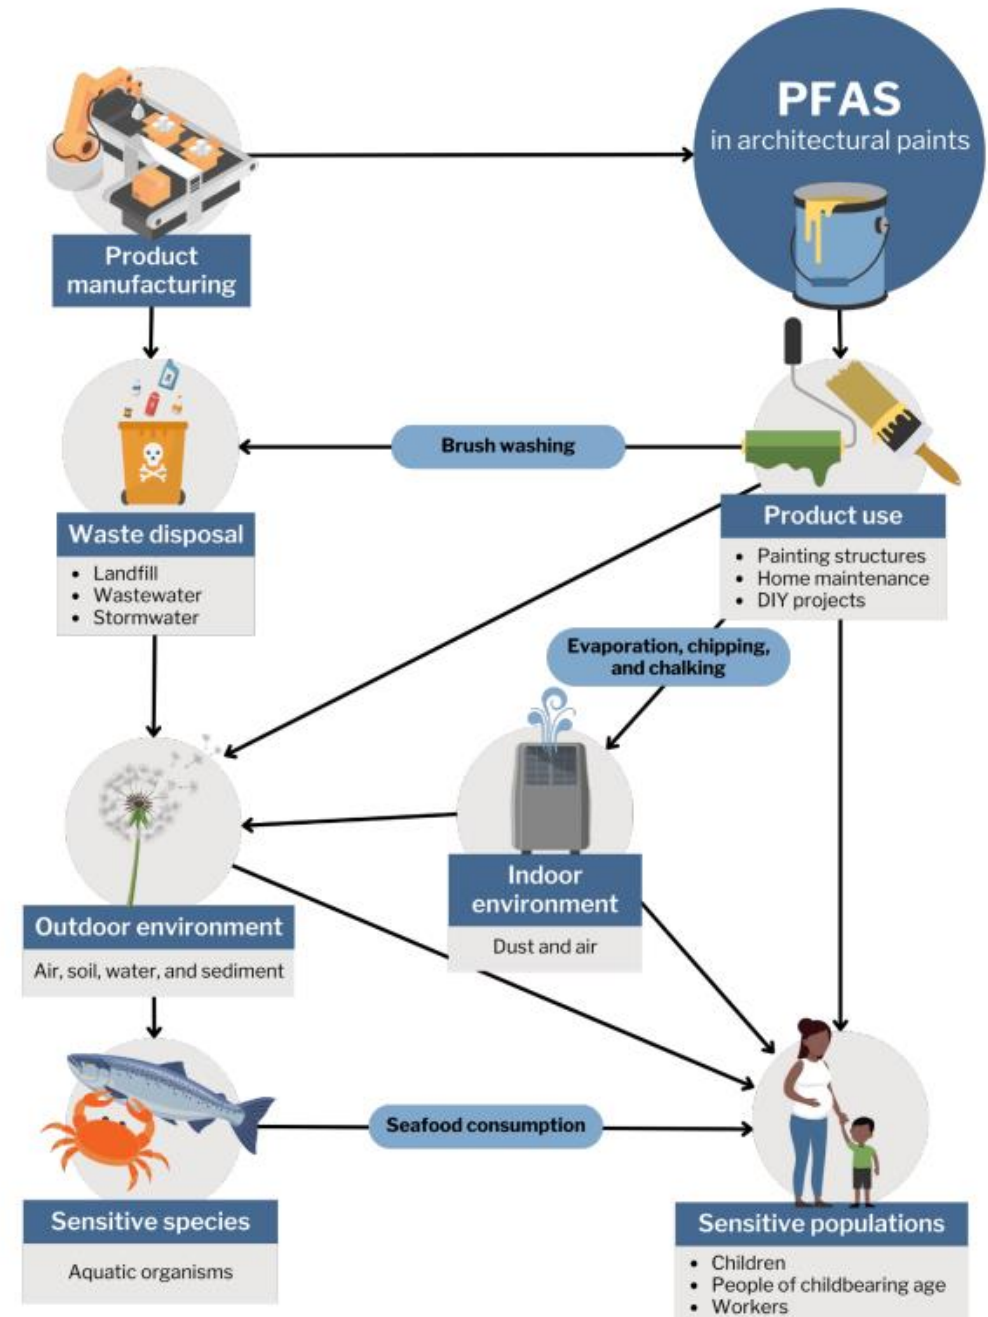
PFAS
in architectural paints

Product manufacturing

Brush washing

Waste disposal
- Landfill
- Wastewater
- Stormwater

Product use
- Painting structures
- Home maintenance
- DIY projects

Evaporation, chipping, and chalking

Indoor environment
Dust and air

Outdoor environment
Air, soil, water, and sediment

Seafood consumption

Sensitive species
Aquatic organisms

Sensitive populations
- Children
- People of childbearing age
- Workers